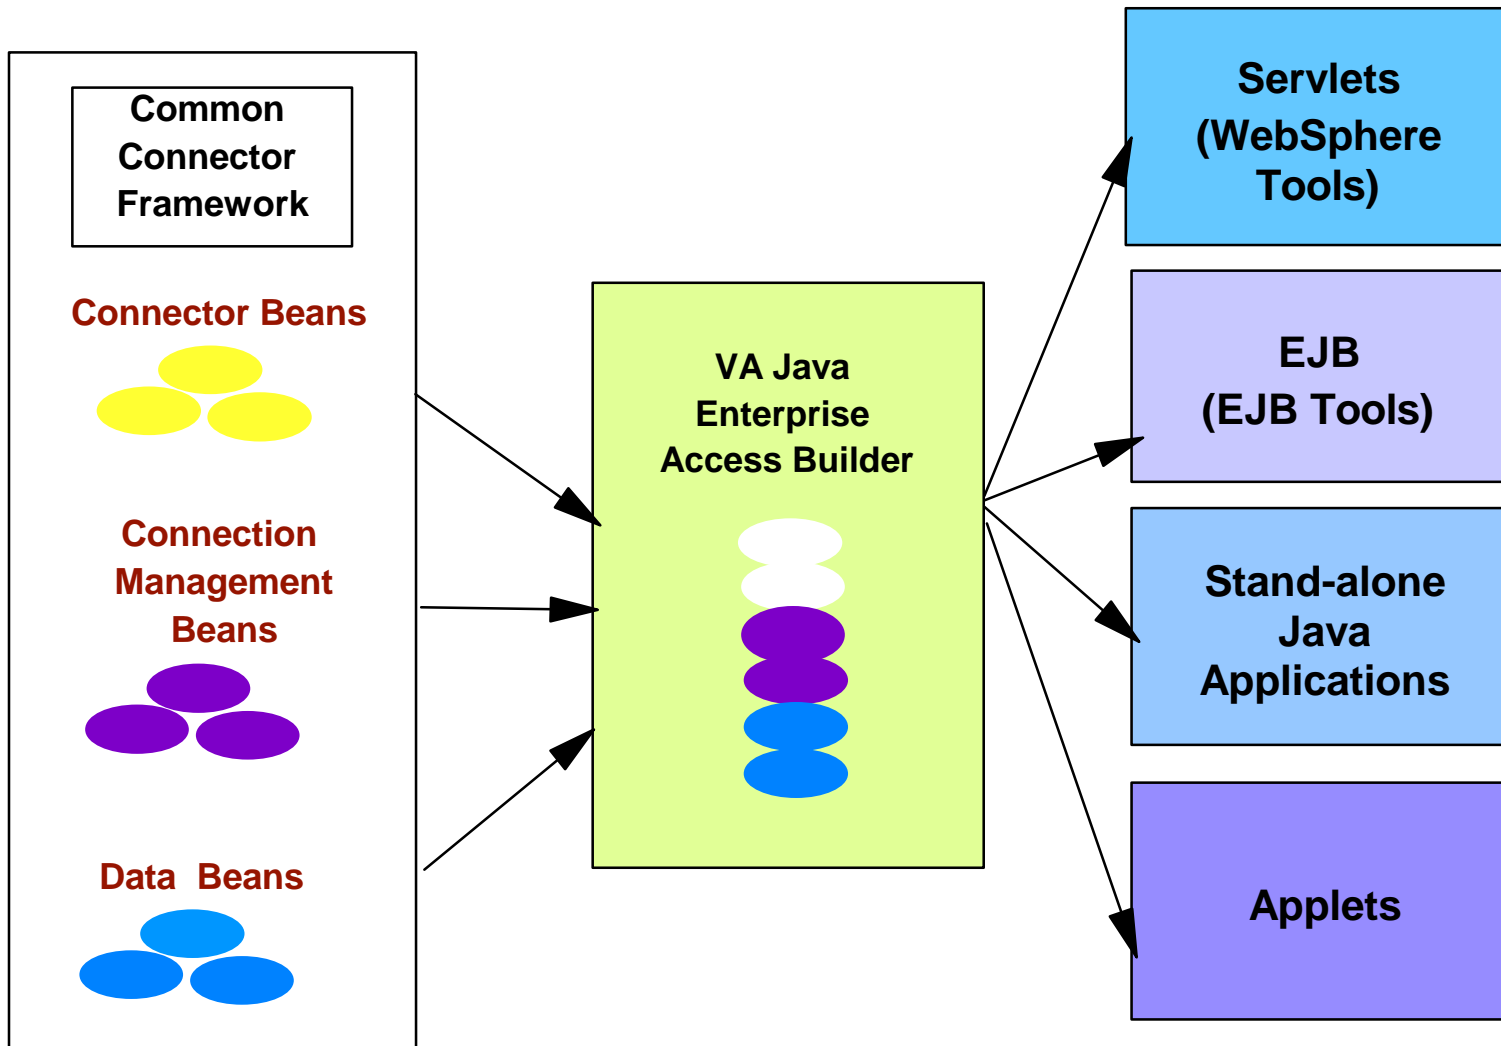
Common Connector Framework

Connector Beans

Connection Management Beans

Data Beans

VA Java Enterprise Access Builder

Servlets (WebSphere Tools)

EJB (EJB Tools)

Stand-alone Java Applications

Applets